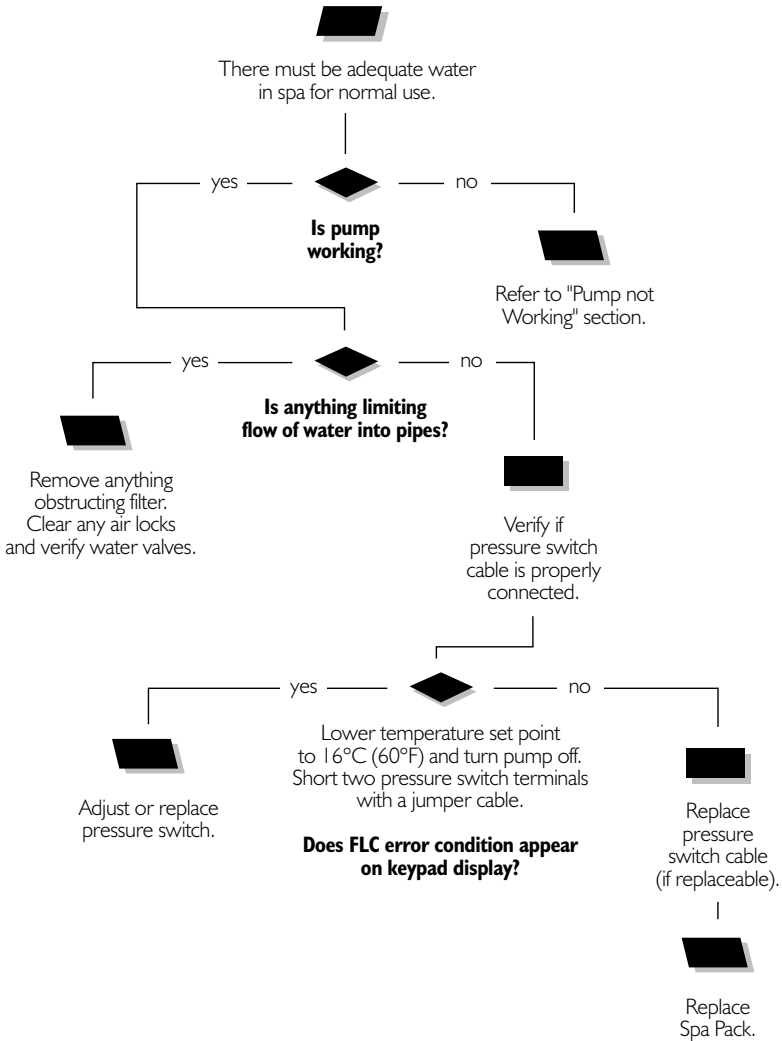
There must be adequate water in spa for normal use.

yes

no

**Is pump working?**

Refer to "Pump not Working" section.

yes

no

**Is anything limiting flow of water into pipes?**

Remove anything obstructing filter. Clear any air locks and verify water valves.

Verify if pressure switch cable is properly connected.

yes

no

Lower temperature set point to 16°C (60°F) and turn pump off. Short two pressure switch terminals with a jumper cable.

**Does FLC error condition appear on keypad display?**

Adjust or replace pressure switch.

Replace pressure switch cable (if replaceable).

Replace Spa Pack.